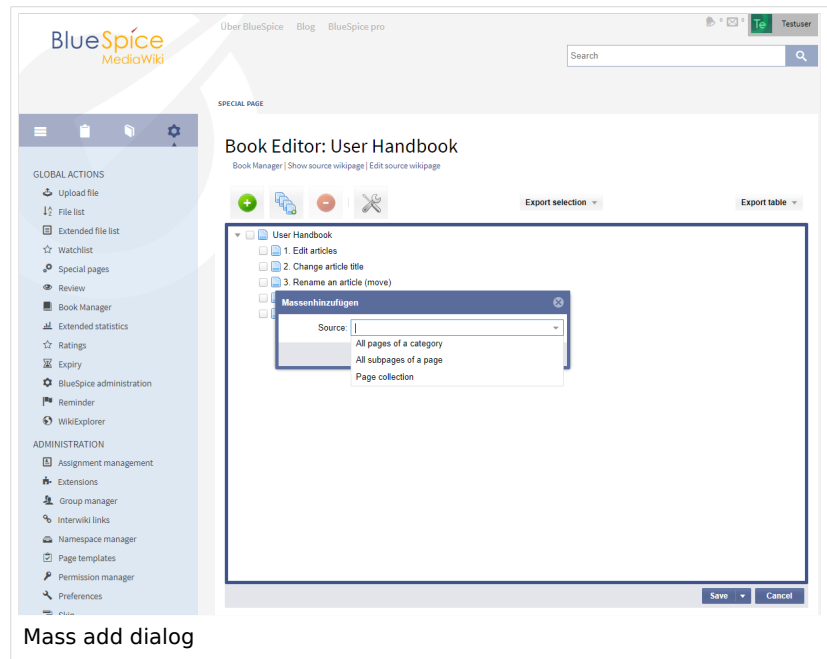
BlueSpice MediaWiki

Über BlueSpice Blog BlueSpice pro

0 0 Te Testuser

Search

SPECIAL PAGE

GLOBAL ACTIONS
Upload file
File list
Extended file list
Watchlist
Special pages
Review
Book Manager
Extended statistics
Ratings
Expiry
BlueSpice administration
Reminder
WikiExplorer

ADMINISTRATION
Assignment management
Extensions
Group manager
Interwiki links
Namespace manager
Page templates
Permission manager
Preferences
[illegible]

Book Editor: User Handbook

Book Manager | Show source wikipage | Edit source wikipage

Export selection

Export table

User Handbook
1. Edit articles
2. Change article title
3. Rename an article (move)

Massenhinzufügen

Source:

All pages of a category
All subpages of a page
Page collection

Save Cancel

Mass add dialog